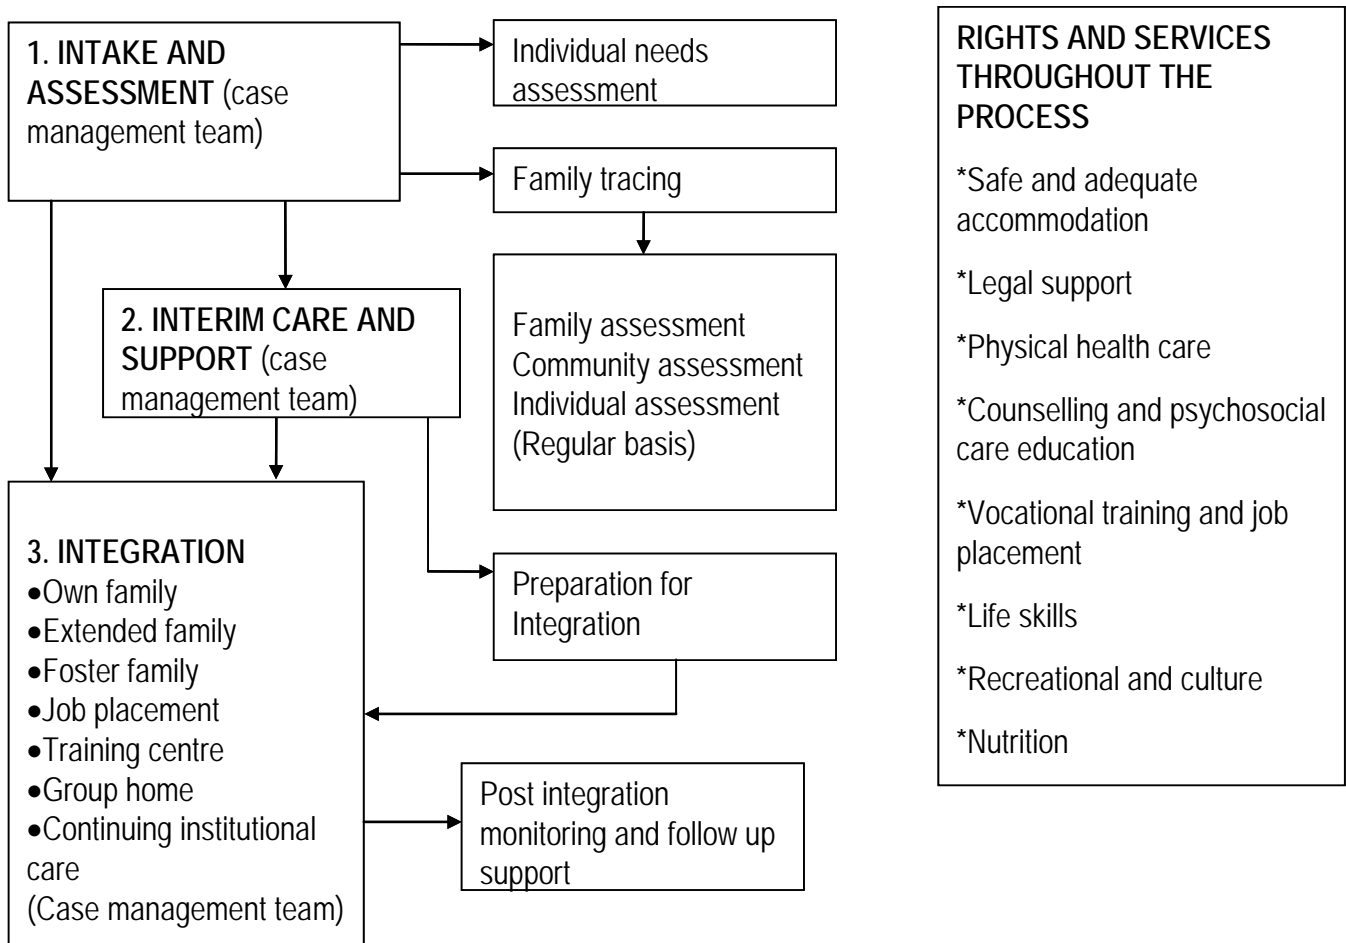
1. INTAKE AND ASSESSMENT (case management team)

Individual needs assessment

Family tracing

Family assessment
Community assessment
Individual assessment
(Regular basis)

2. INTERIM CARE AND SUPPORT (case management team)

3. INTEGRATION
•Own family
•Extended family
•Foster family
•Job placement
•Training centre
•Group home
•Continuing institutional care
(Case management team)

Preparation for Integration

Post integration monitoring and follow up support

RIGHTS AND SERVICES THROUGHOUT THE PROCESS

*Safe and adequate accommodation

*Legal support

*Physical health care

*Counselling and psychosocial care education

*Vocational training and job placement

*Life skills

*Recreational and culture

*Nutrition